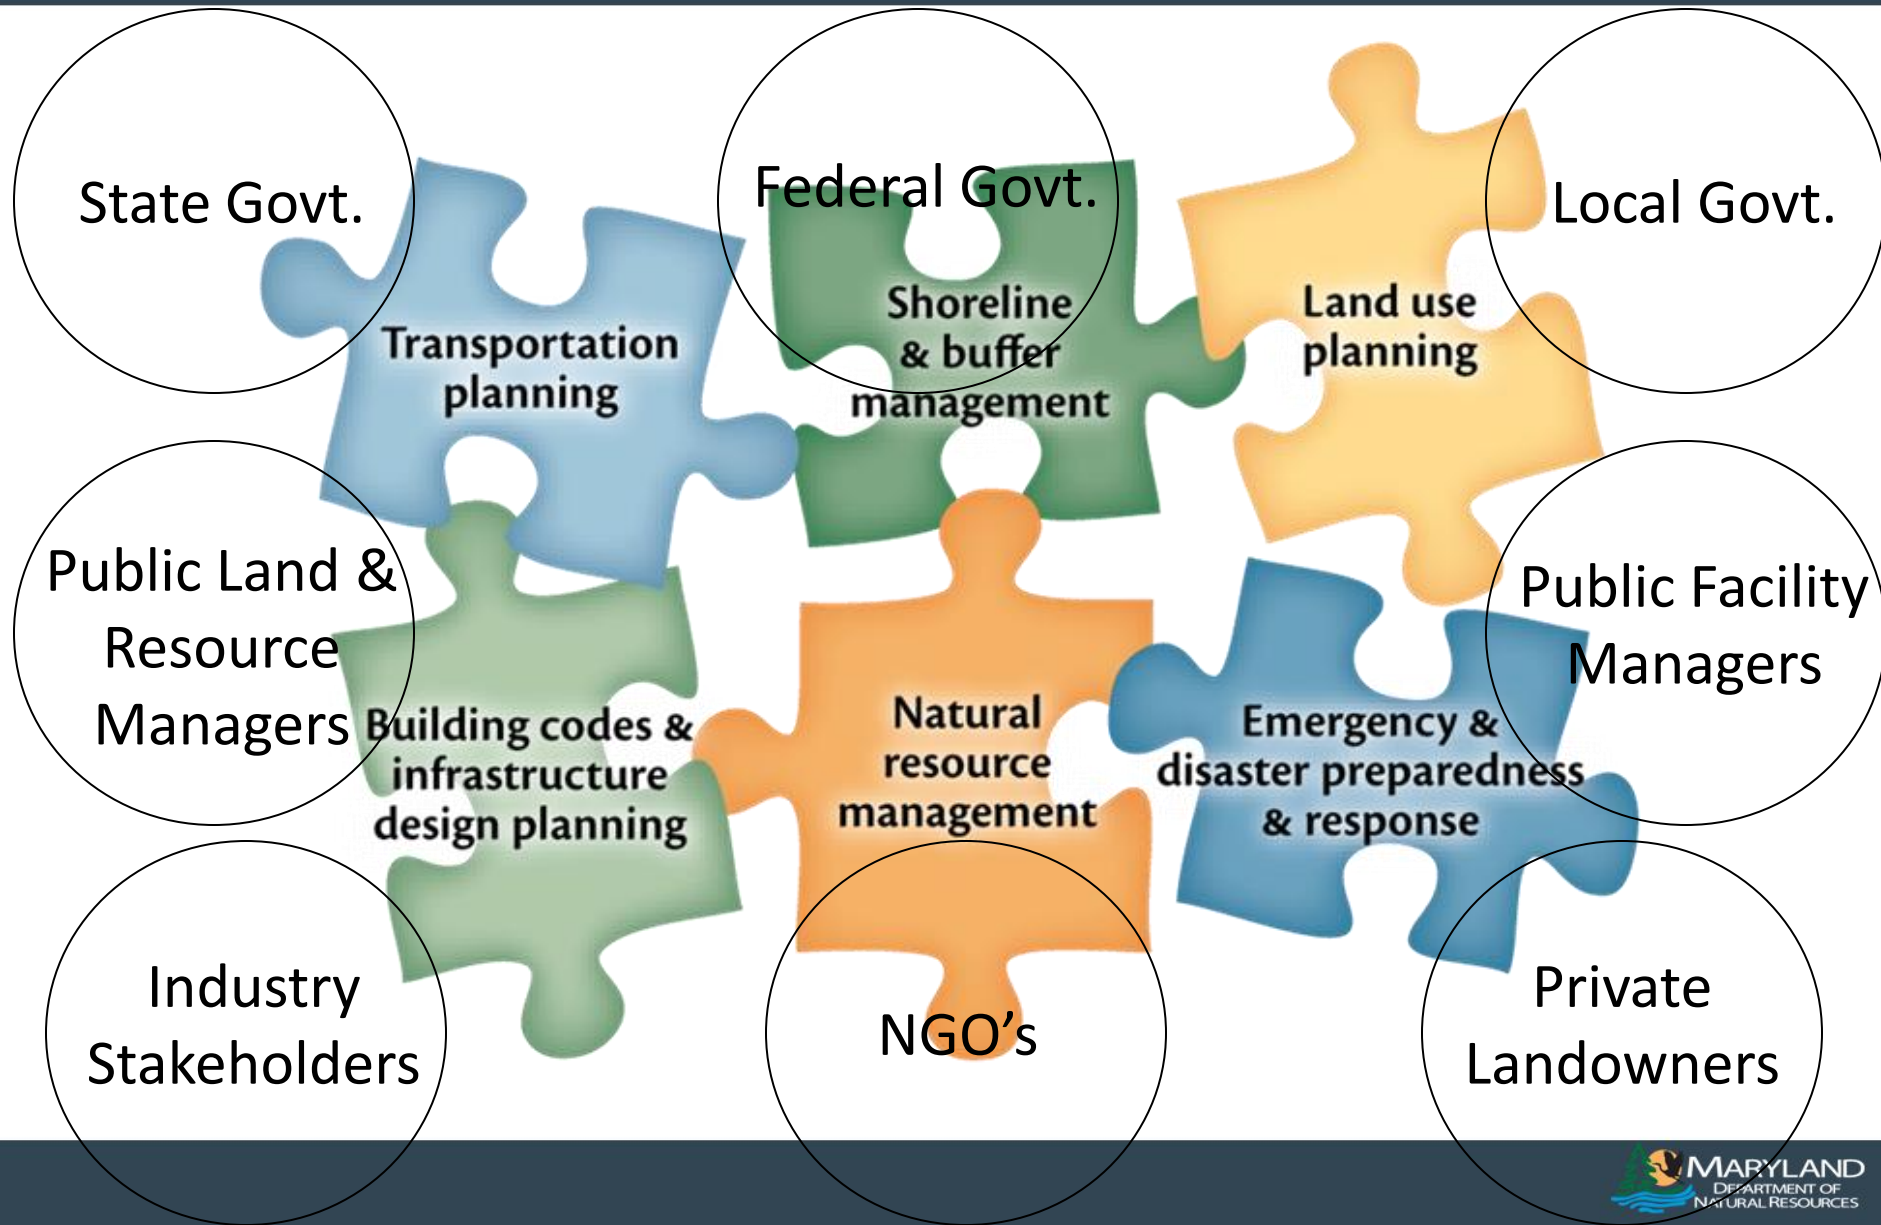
State Govt.

Federal Govt.

Local Govt.

Transportation planning

Shoreline & buffer management

Land use planning

Public Land & Resource Managers

Public Facility Managers

Building codes & infrastructure design planning

Natural resource management

Emergency & disaster preparedness & response

Industry Stakeholders

NGO's

Private Landowners

MARYLAND DEPARTMENT OF NATURAL RESOURCES